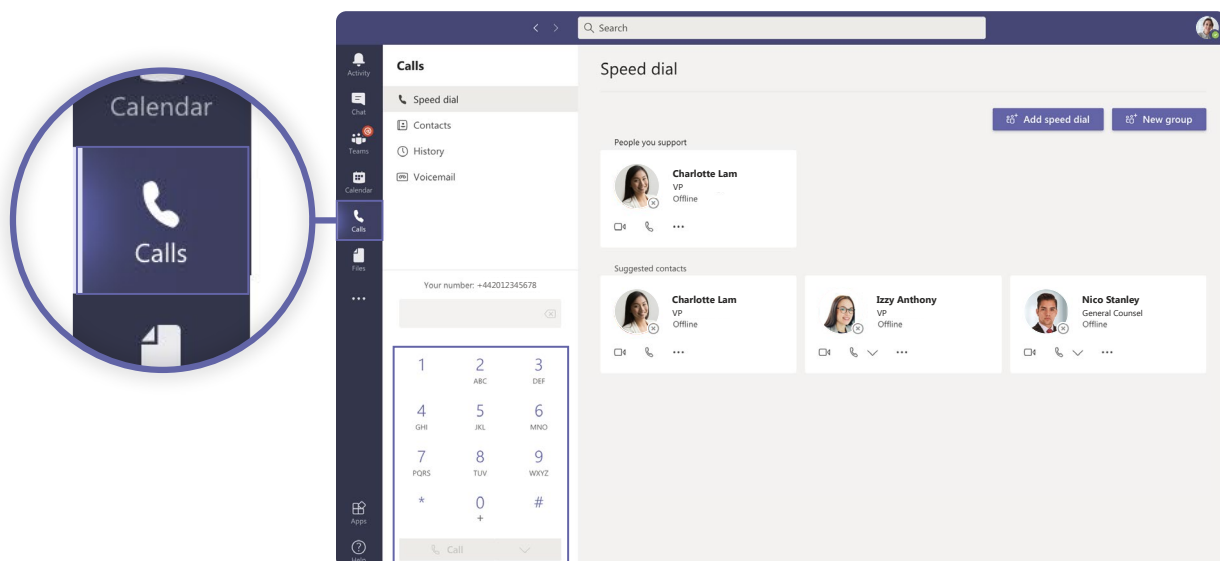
Calendar

Calls

Search

Activity

Chat

Teams

Calendar

Calls

Files

...

Apps

Help

Calls

Speed dial

Contacts

History

Voicemail

Your number: +442012345678

| 1 | 2 ABC | 3 DEF |
|---|---|---|
| 4 GHI | 5 JKL | 6 MNO |
| 7 PQRS | 8 TUV | 9 WXYZ |
| * | 0 + | # |

Call

Speed dial

Add speed dial

New group

People you support

Charlotte Lam
VP
Offline

Suggested contacts

Charlotte Lam
VP
Offline

Izzy Anthony
VP
Offline

Nico Stanley
General Counsel
Offline